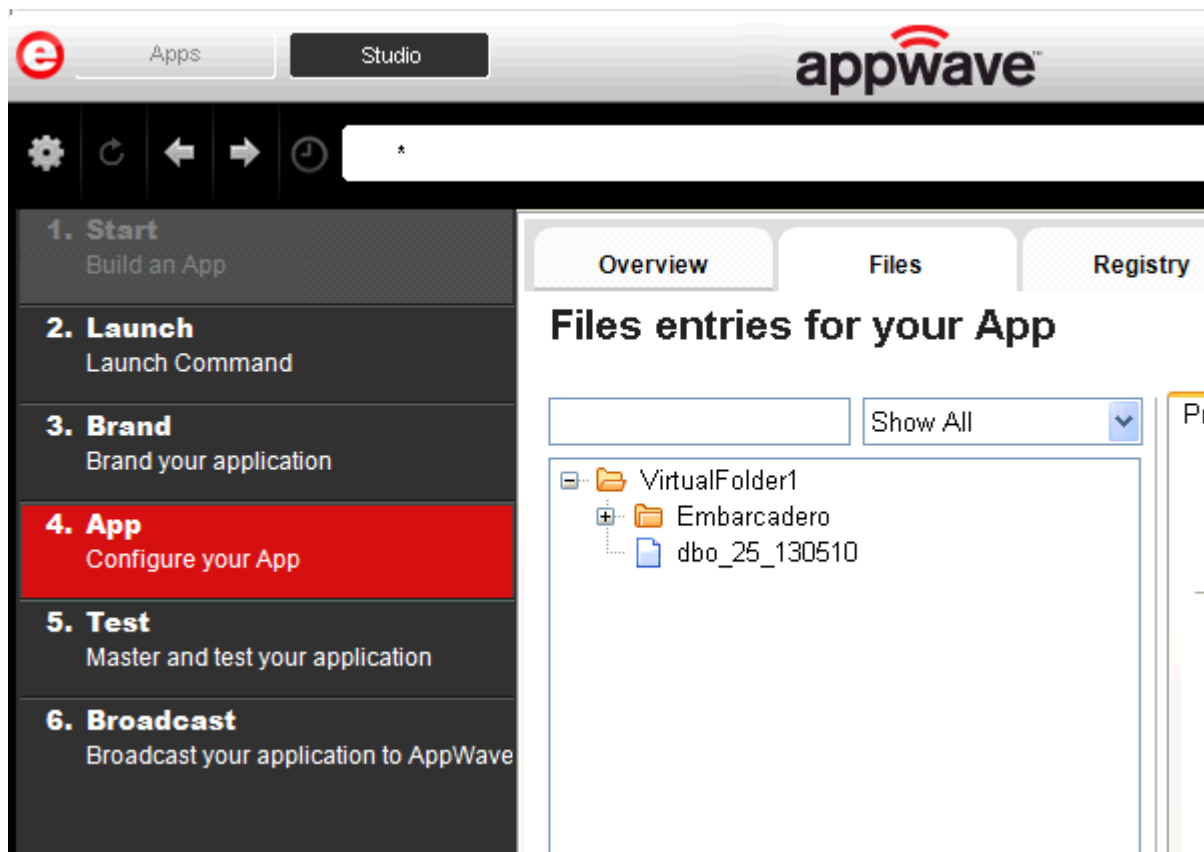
Apps
Studio
appwave™

*

1. Start
Build an App

2. Launch
Launch Command

3. Brand
Brand your application

4. App
Configure your App

5. Test
Master and test your application

6. Broadcast
Broadcast your application to AppWave

Overview
Files
Registry

Files entries for your App

Show All

VirtualFolder1
Embarcadero
dbo_25_130510

P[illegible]